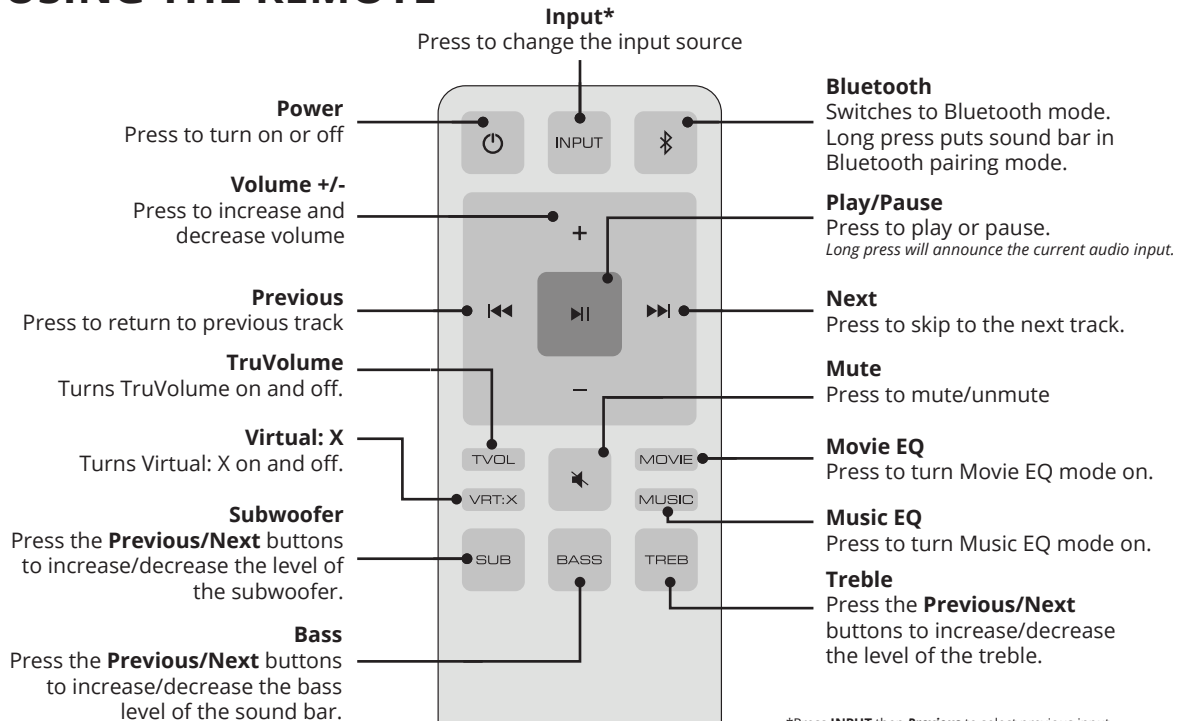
USING THE REMOTE

Input*
Press to change the input source

Power
Press to turn on or off

Bluetooth
Switches to Bluetooth mode. Long press puts sound bar in Bluetooth pairing mode.

Volume +/-
Press to increase and decrease volume

Play/Pause
Press to play or pause.
Long press will announce the current audio input.

Previous
Press to return to previous track

Next
Press to skip to the next track.

TruVolume
Turns TruVolume on and off.

Mute
Press to mute/unmute

Virtual: X
Turns Virtual: X on and off.

Movie EQ
Press to turn Movie EQ mode on.

Subwoofer
Press the **Previous/Next** buttons to increase/decrease the level of the subwoofer.

Music EQ
Press to turn Music EQ mode on.

Treble
Press the **Previous/Next** buttons to increase/decrease the level of the treble.

Bass
Press the **Previous/Next** buttons to increase/decrease the bass level of the sound bar.

INPUT
+
–
TVOL
MOVIE
VRT:X
MUSIC
SUB
BASS
TREB

*Press INPUT then Previous to select previous input.